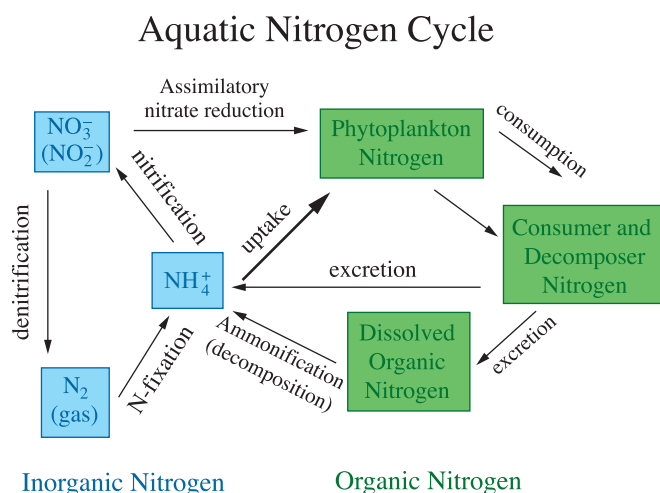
Aquatic Nitrogen Cycle

$NO_3^-$ $(NO_2^-)$

Assimilatory nitrate reduction

Phytoplankton Nitrogen

consumption

nitrification

uptake

Consumer and Decomposer Nitrogen

denitrification

$NH_4^+$

excretion

Ammonification (decomposition)

Dissolved Organic Nitrogen

excretion

N-fixation

$N_2$ (gas)

Inorganic Nitrogen

Organic Nitrogen